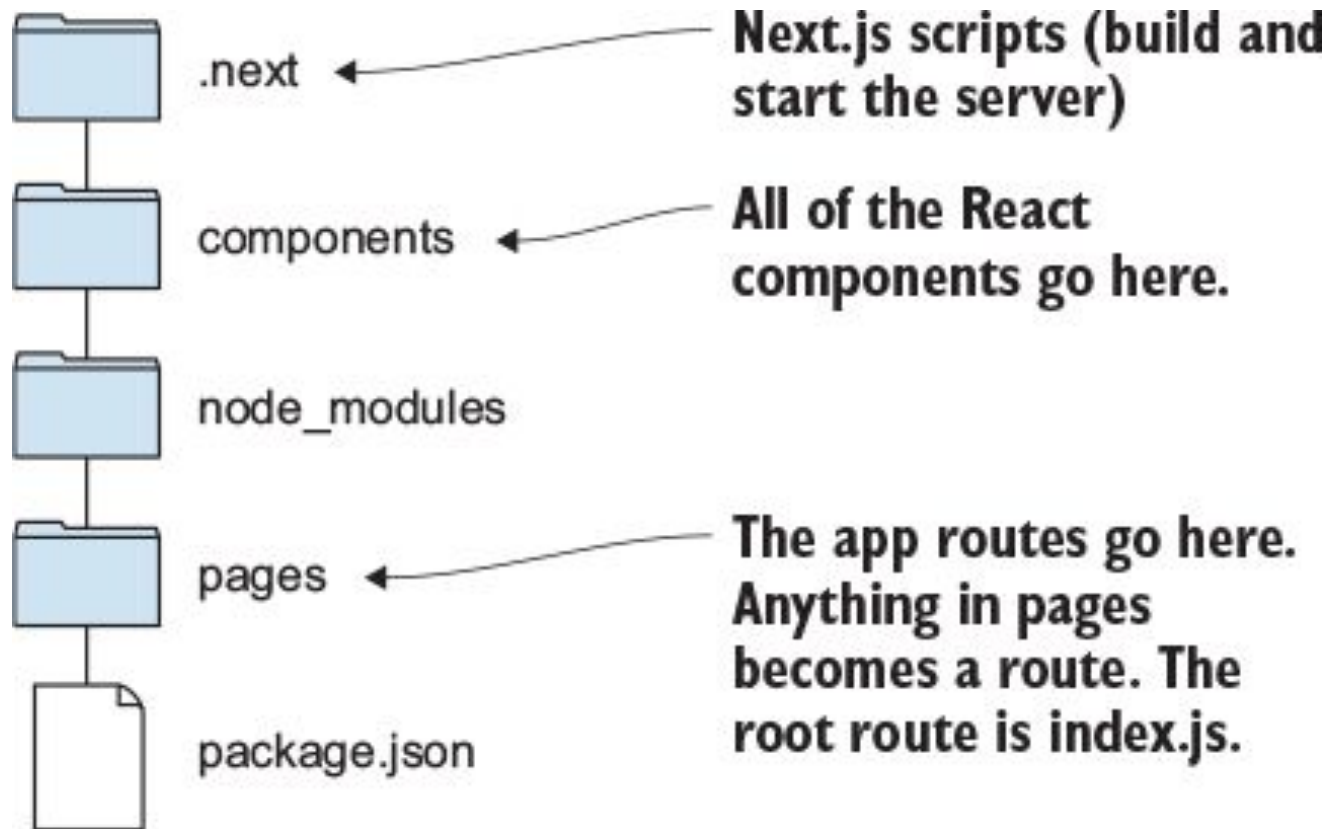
.next

Next.js scripts (build and start the server)

components

All of the React components go here.

node_modules

pages

The app routes go here. Anything in pages becomes a route. The root route is index.js.

package.json